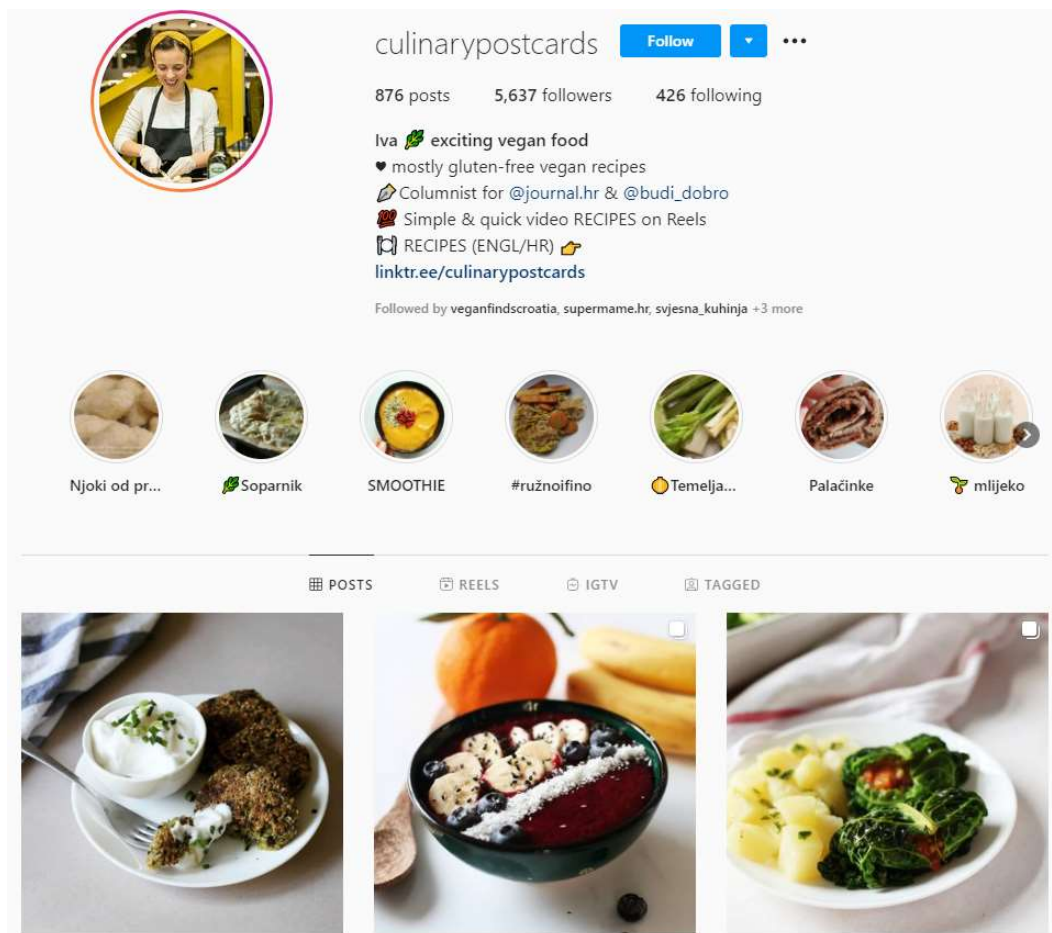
culinarypostcards Follow ▾ •••

876 posts 5,637 followers 426 following

Iva 🥬 exciting vegan food
♥ mostly gluten-free vegan recipes
✏ Columnist for @journal.hr & @budi_dobro
💯 Simple & quick video RECIPES on Reels
🍽 RECIPES (ENGL/HR) 👉
linktr.ee/culinarypostcards

Followed by veganfindscroatia, supermame.hr, svjesna_kuhinja +3 more

Njoki od pr...
🥬Soparnik
SMOOTHIE
#ružnoifino
🟡Temelja...
Palačinke
🌱 mlijeko

POSTS REELS IGTV TAGGED